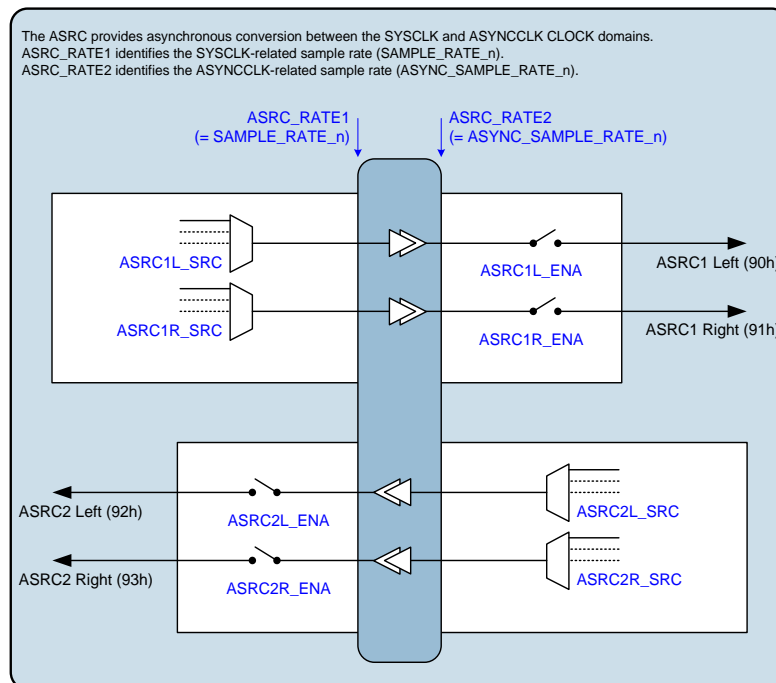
The ASRC provides asynchronous conversion between the SYSCLK and ASYNCCLK CLOCK domains.
ASRC_RATE1 identifies the SYSCLK-related sample rate (SAMPLE_RATE_n).
ASRC_RATE2 identifies the ASYNCCLK-related sample rate (ASYNC_SAMPLE_RATE_n).

ASRC_RATE1
(= SAMPLE_RATE_n)

ASRC_RATE2
(= ASYNC_SAMPLE_RATE_n)

ASRC1L_SRC

ASRC1L_ENA

ASRC1 Left (90h)

ASRC1R_SRC

ASRC1R_ENA

ASRC1 Right (91h)

ASRC2 Left (92h)

ASRC2L_ENA

ASRC2L_SRC

ASRC2 Right (93h)

ASRC2R_ENA

ASRC2R_SRC